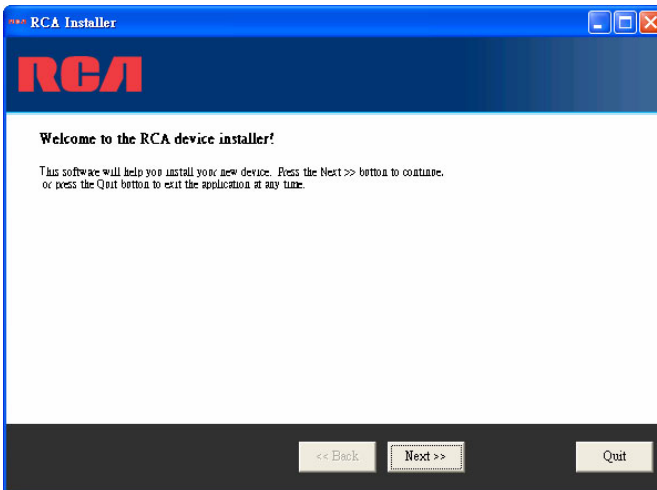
RCA Installer

RCA

Welcome to the RCA device installer!

This software will help you install your new device. Press the Next >> button to continue, or press the Quit button to exit the application at any time.

<< Back

Next >>

Quit